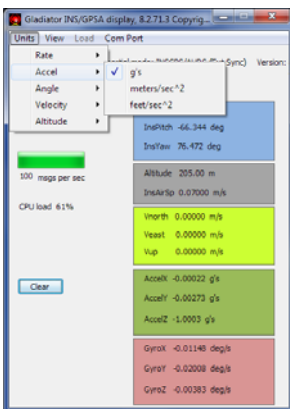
Gladiator INS/GPSA display, 8.2.71.3 Copyrig...

Units View Load Com Port

Rate
Accel
Angle
Velocity
Altitude

✓ g's
meters/sec^2
feet/sec^2

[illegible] INSGPS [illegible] Sync) Version:

InsPitch -66.344 deg
InsYaw 76.472 deg

100 msgs per sec

CPU load 61%

Altitude 205.00 m
InsAirSp 0.07000 m/s

Vnorth 0.00000 m/s
Veast 0.00000 m/s
Vup 0.00000 m/s

Clear

AccelX -0.00022 g's
AccelY -0.00273 g's
AccelZ -1.0003 g's

GyroX -0.01148 deg/s
GyroY -0.02008 deg/s
GyroZ -0.00383 deg/s